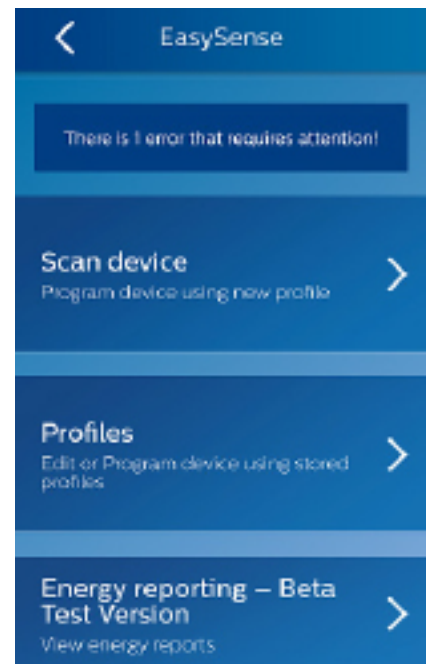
EasySense

There is 1 error that requires attention!

Scan device
Program device using new profile

Profiles
Edit or Program device using stored profiles

Energy reporting – Beta Test Version
View energy reports